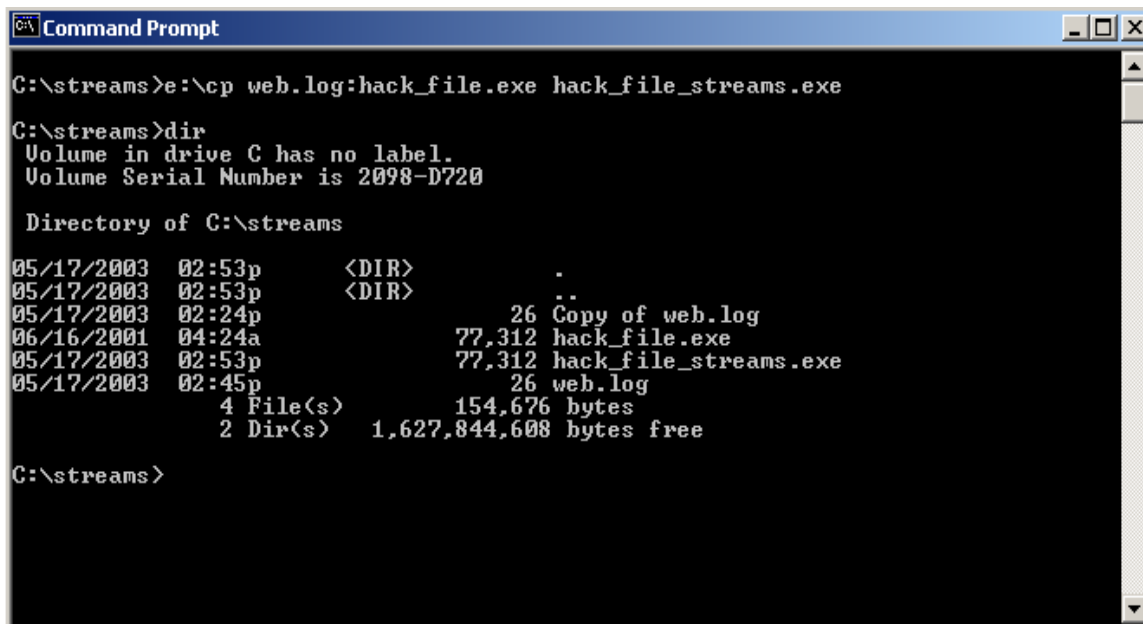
Command Prompt

C:\streams>e:\cp web.log:hack_file.exe hack_file_streams.exe

C:\streams>dir
Volume in drive C has no label.
Volume Serial Number is 2098-D720

Directory of C:\streams

05/17/2003 02:53p <DIR> .
05/17/2003 02:53p <DIR> ..
05/17/2003 02:24p 26 Copy of web.log
06/16/2001 04:24a 77,312 hack_file.exe
05/17/2003 02:53p 77,312 hack_file_streams.exe
05/17/2003 02:45p 26 web.log
4 File(s) 154,676 bytes
2 Dir(s) 1,627,844,608 bytes free

C:\streams>